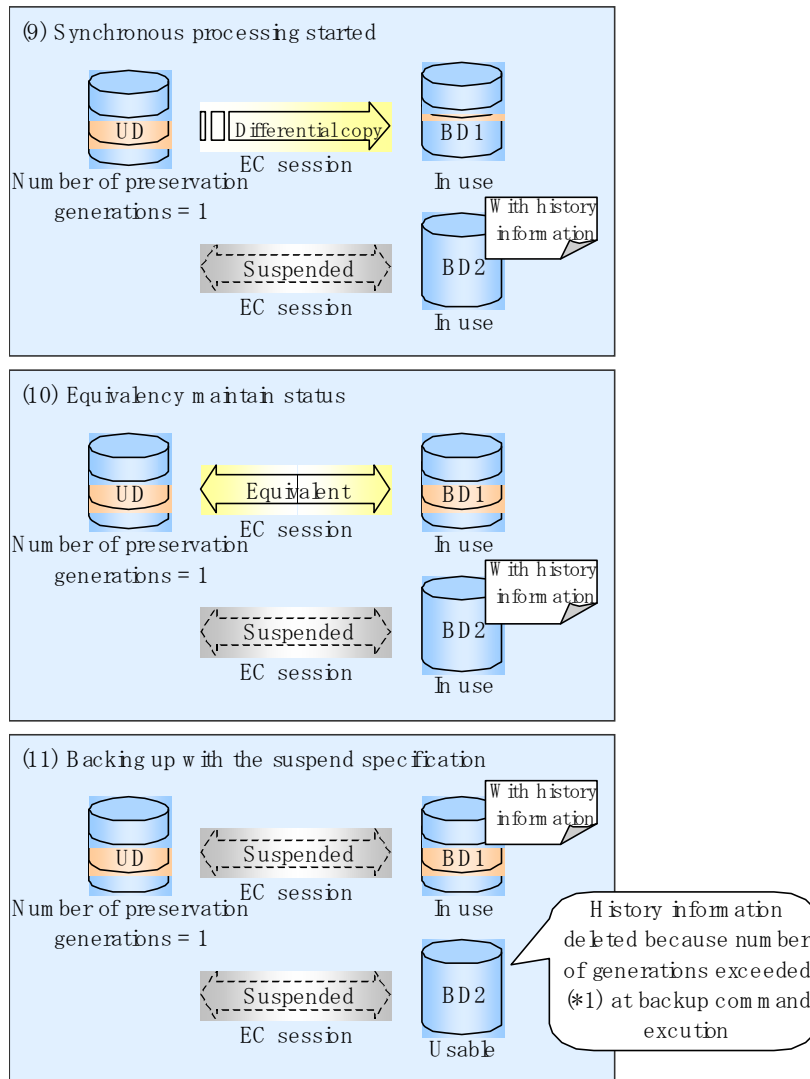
(9) Synchronous processing started

UD

Differential copy

EC session

BD1

In use

Number of preservation generations = 1

With history information

Suspended

EC session

BD2

In use

(10) Equivalency maintain status

UD

Equivalent

EC session

BD1

In use

Number of preservation generations = 1

With history information

Suspended

EC session

BD2

In use

(11) Backing up with the suspend specification

With history information

UD

Suspended

EC session

BD1

In use

Number of preservation generations = 1

History information deleted because number of generations exceeded (*1) at backup command excution

Suspended

EC session

BD2

Usable